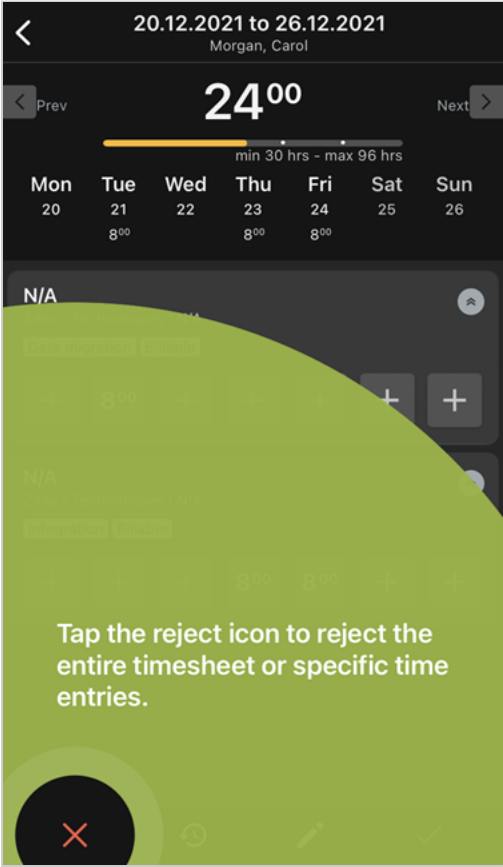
20.12.2021 to 26.12.2021
Morgan, Carol

Prev
$24^{00}$
Next

min 30 hrs - max 96 hrs

| Mon | Tue | Wed | Thu | Fri | Sat | Sun |
|---|---|---|---|---|---|---|
| 20 | 21 | 22 | 23 | 24 | 25 | 26 |
| | $8^{00}$ | | $8^{00}$ | $8^{00}$ | | |

N/A

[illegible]

$8^{00}$

N/A

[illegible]

$8^{00}$ $8^{00}$

Tap the reject icon to reject the entire timesheet or specific time entries.